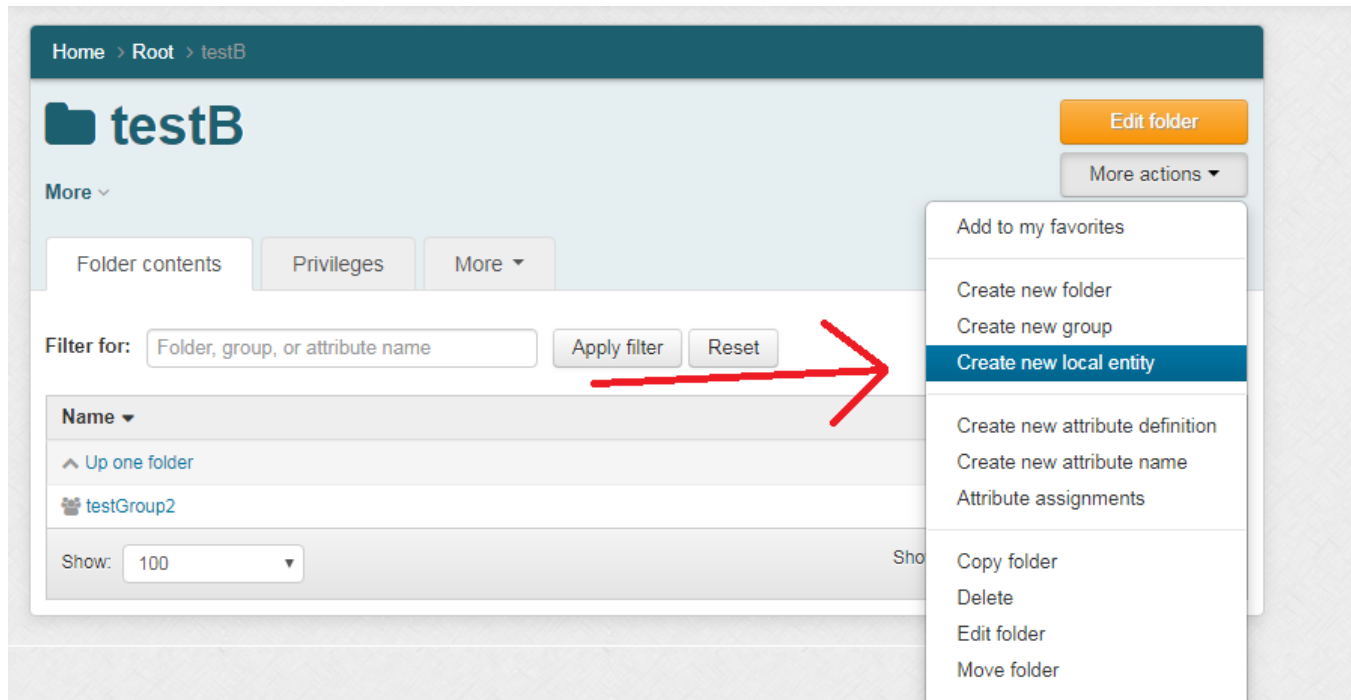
Home > Root > testB

testB

Edit folder

More actions

More

Add to my favorites

Create new folder
Create new group
Create new local entity

Create new attribute definition
Create new attribute name
Attribute assignments

Copy folder
Delete
Edit folder
Move folder

Folder contents | Privileges | More

Filter for: Folder, group, or attribute name | Apply filter | Reset

Name

Up one folder

testGroup2

Show: 100

Sho